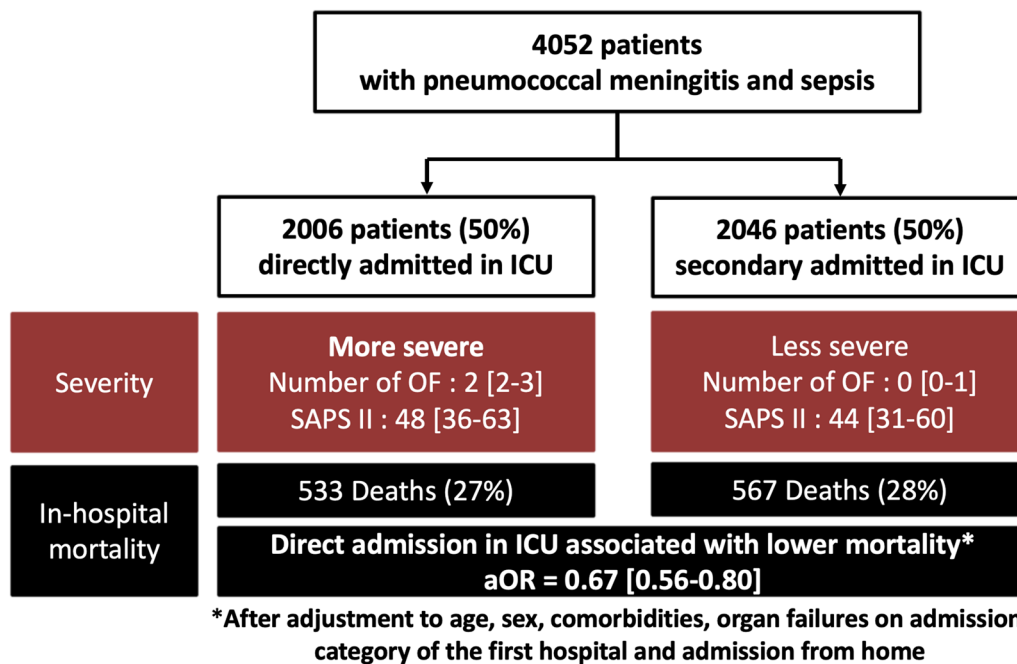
4052 patients
with pneumococcal meningitis and sepsis

2006 patients (50%)
directly admitted in ICU

2046 patients (50%)
secondary admitted in ICU

Severity

More severe
Number of OF : 2 [2-3]
SAPS II : 48 [36-63]

Less severe
Number of OF : 0 [0-1]
SAPS II : 44 [31-60]

In-hospital mortality

533 Deaths (27%)

567 Deaths (28%)

Direct admission in ICU associated with lower mortality*
aOR = 0.67 [0.56-0.80]

*After adjustment to age, sex, comorbidities, organ failures on admissio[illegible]
category of the first hospital and admission from home